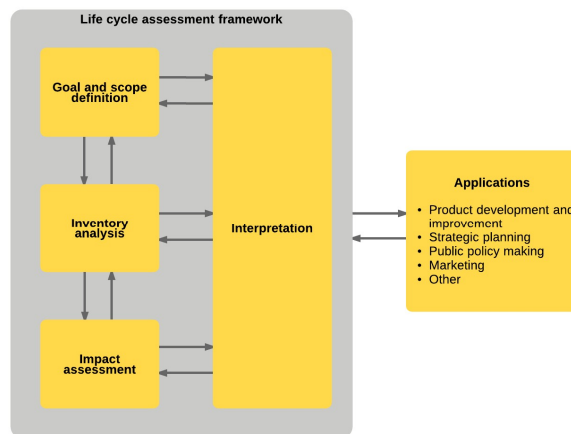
Life cycle assessment framework

Goal and scope definition

Inventory analysis

Impact assessment

Interpretation

Applications

- Product development and improvement
- Strategic planning
- Public policy making
- Marketing
- Other